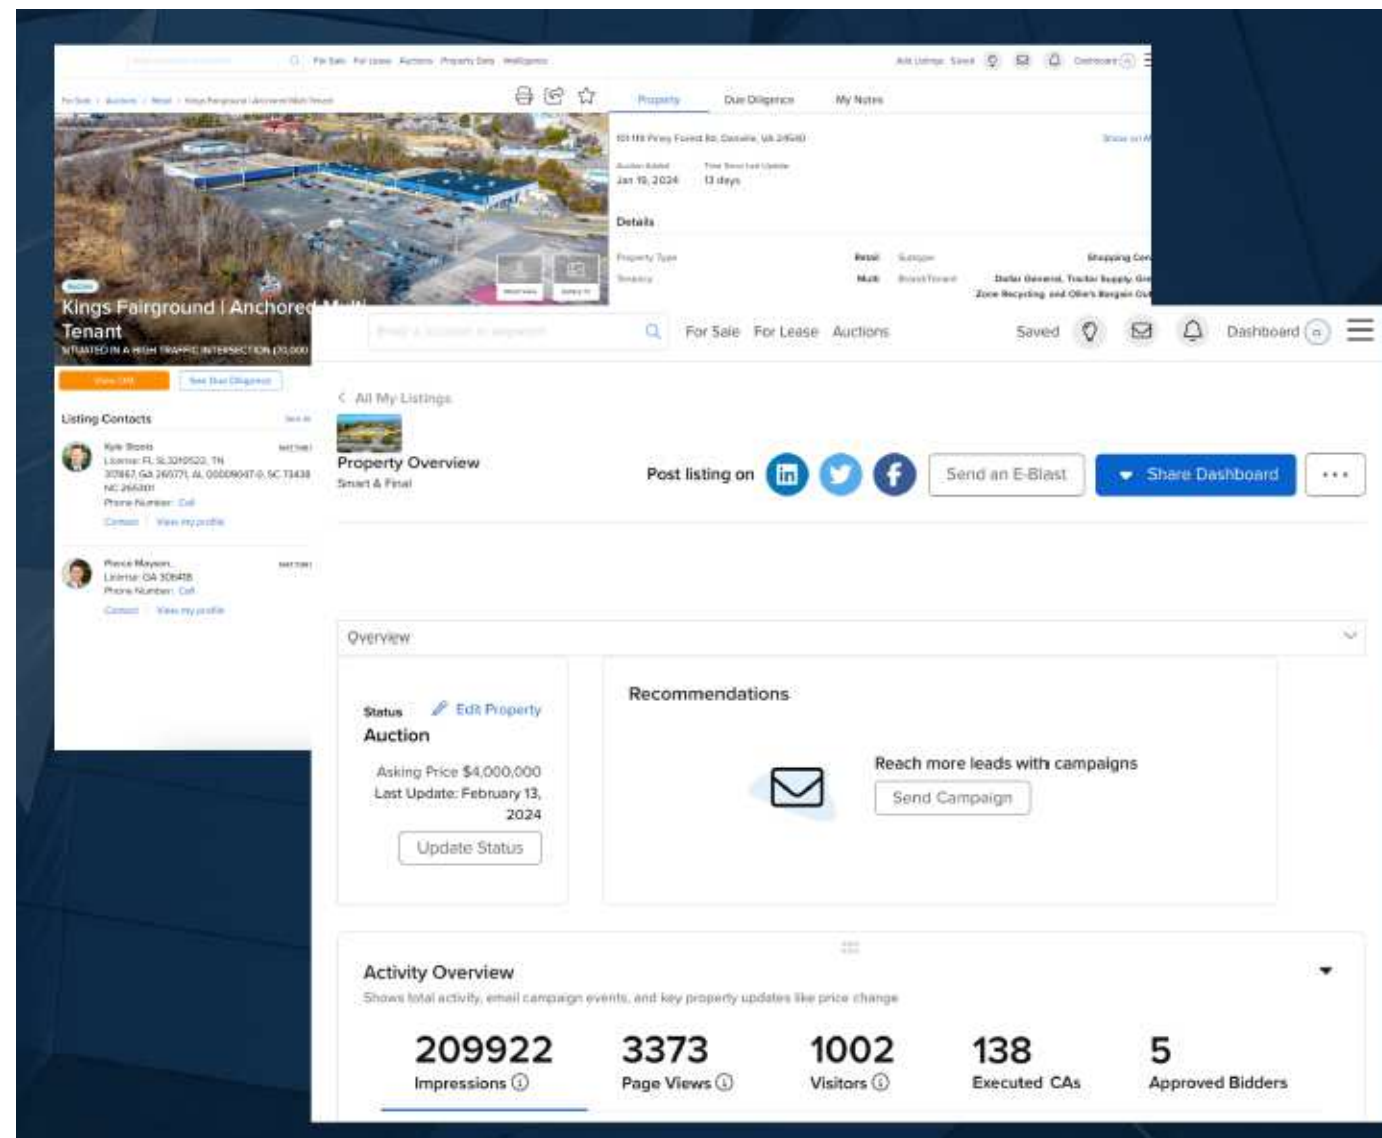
For Sale For Lease Auctions Property Data Intelligence

Add Listings Saved Dashboard

Property Due Diligence My Notes

101 119 Piney Forest Rd, Danville, VA 24540

Auction Added
Jan 19, 2024

Time Since Last Update
13 days

Details

Property Type Retail
Tenancy Multi

Shopping Center
Dollar General, Tractor Supply, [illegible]
Zone Recycling and Ollie's Bargain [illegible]

Kings Fairground | Anchored Multi-Tenant
SITUATED IN A HIGH TRAFFIC INTERSECTION (70,000

View OM
See Due Diligence

Listing Contacts

Kyle Stoots
License: FL SL3210522, TN 370867, GA 265771, AL 000009047-0, SC 73438 NC 265301
Phone Number: Call
Contact | View my profile

Pierce Mayson
License: GA 308418
Phone Number: Call
Contact | View my profile

For Sale For Lease Auctions Saved Dashboard

All My Listings

Property Overview
Smart & Final

Post listing on

Send an E-Blast

Share Dashboard

Overview

Status
Edit Property
Auction

Asking Price $4,000,000
Last Update: February 13, 2024

Update Status

Recommendations

Reach more leads with campaigns

Send Campaign

Activity Overview

Shows total activity, email campaign events, and key property updates like price change

| 209922 | 3373 | 1002 | 138 | 5 |
|---|---|---|---|---|
| Impressions | Page Views | Visitors | Executed CAs | Approved Bidders |